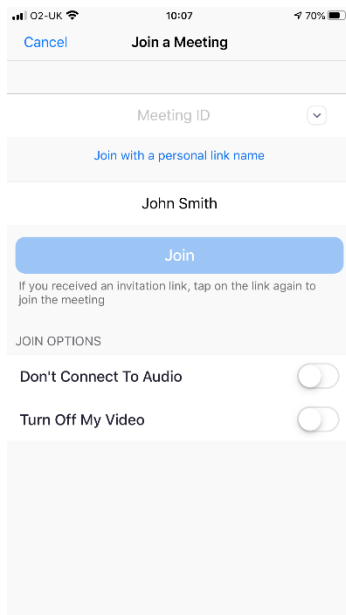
O2-UK 10:07 70%

Cancel Join a Meeting

Meeting ID

Join with a personal link name

John Smith

Join

If you received an invitation link, tap on the link again to join the meeting

JOIN OPTIONS

Don't Connect To Audio

Turn Off My Video